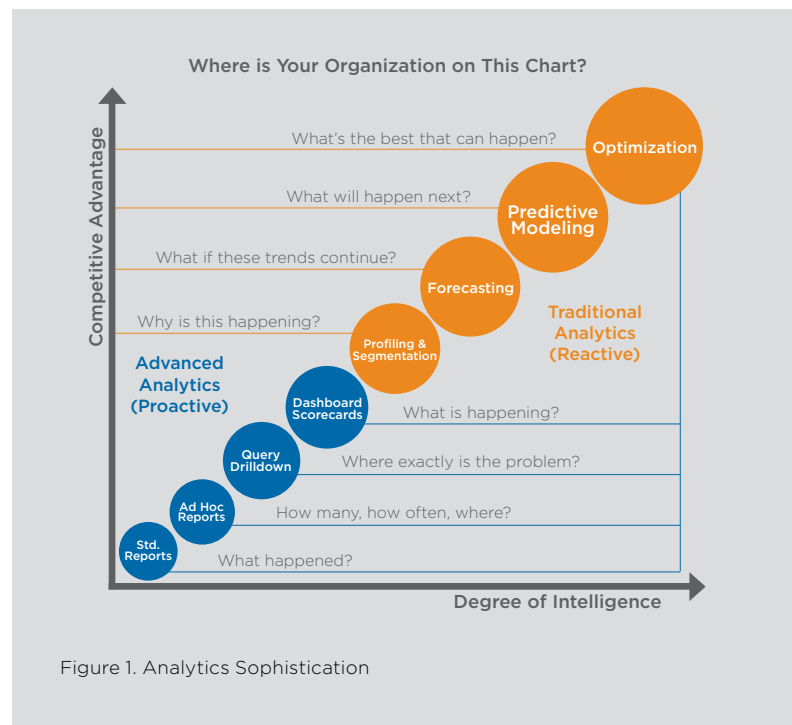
Where is Your Organization on This Chart?

Competitive Advantage

What's the best that can happen?

Optimization

What will happen next?

Predictive Modeling

What if these trends continue?

Forecasting

Traditional Analytics (Reactive)

Why is this happening?

Profiling & Segmentation

Advanced Analytics (Proactive)

Dashboard Scorecards

What is happening?

Query Drilldown

Where exactly is the problem?

Ad Hoc Reports

How many, how often, where?

Std. Reports

What happened?

Degree of Intelligence

Figure 1. Analytics Sophistication